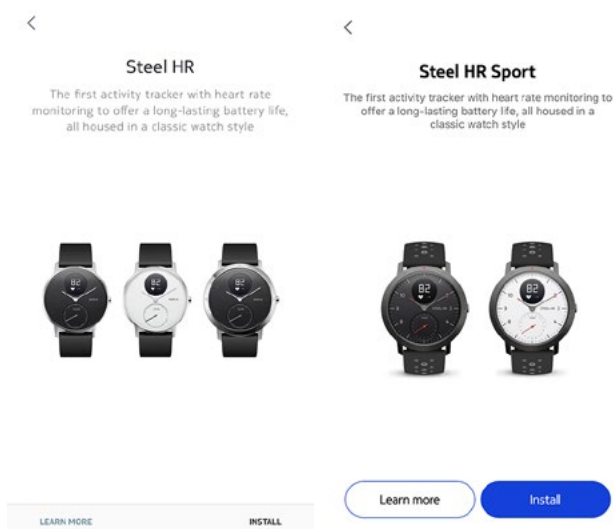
<

Steel HR

The first activity tracker with heart rate monitoring to offer a long-lasting battery life, all housed in a classic watch style

LEARN MORE

INSTALL

<

Steel HR Sport

The first activity tracker with heart rate monitoring to offer a long-lasting battery life, all housed in a classic watch style

Learn more

Install